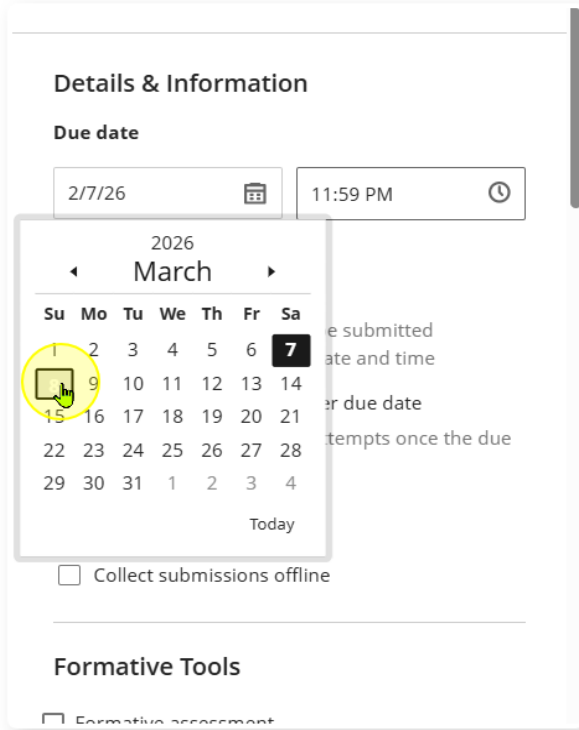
Details & Information

Due date

2/7/26

11:59 PM

2026

March

| Su | Mo | Tu | We | Th | Fr | Sa |
|---|---|---|---|---|---|---|
| 1 | 2 | 3 | 4 | 5 | 6 | 7 |
| 8 | 9 | 10 | 11 | 12 | 13 | 14 |
| 15 | 16 | 17 | 18 | 19 | 20 | 21 |
| 22 | 23 | 24 | 25 | 26 | 27 | 28 |
| 29 | 30 | 31 | 1 | 2 | 3 | 4 |

Today

e submitted
ate and time

er due date
ttempts once the due

Collect submissions offline

Formative Tools

Formative assessment